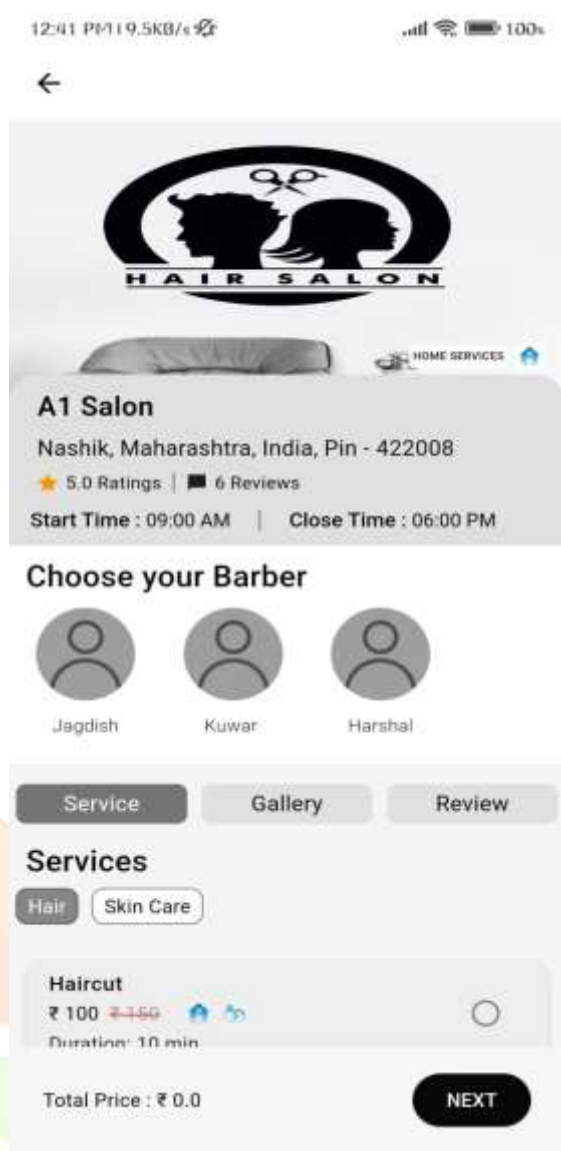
12:41 PM | 9.5KB/s

100

←

HAIR SALON

HOME SERVICES

A1 Salon

Nashik, Maharashtra, India, Pin - 422008

5.0 Ratings | 6 Reviews

Start Time : 09:00 AM | Close Time : 06:00 PM

Choose your Barber

Jagdish

Kuwar

Harshal

Service

Gallery

Review

Services

Hair

Skin Care

Haircut

₹ 100 ~~₹ 150~~

Duration: 10 min

Total Price : ₹ 0.0

NEXT